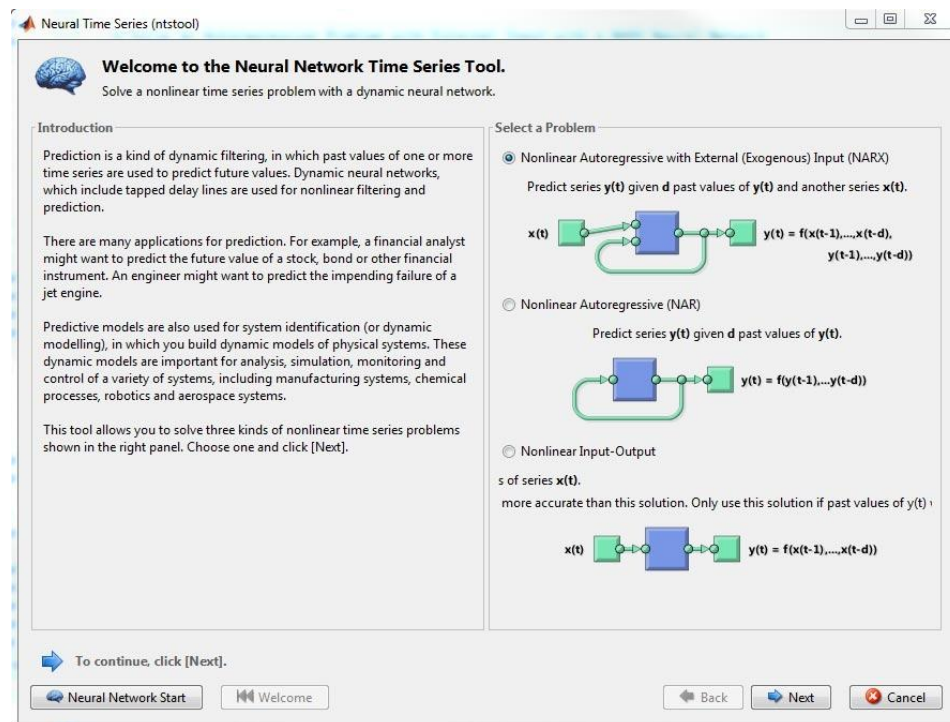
Neural Time Series (ntstool)

Welcome to the Neural Network Time Series Tool.

Solve a nonlinear time series problem with a dynamic neural network.

Introduction

Prediction is a kind of dynamic filtering, in which past values of one or more time series are used to predict future values. Dynamic neural networks, which include tapped delay lines are used for nonlinear filtering and prediction.

There are many applications for prediction. For example, a financial analyst might want to predict the future value of a stock, bond or other financial instrument. An engineer might want to predict the impending failure of a jet engine.

Predictive models are also used for system identification (or dynamic modelling), in which you build dynamic models of physical systems. These dynamic models are important for analysis, simulation, monitoring and control of a variety of systems, including manufacturing systems, chemical processes, robotics and aerospace systems.

This tool allows you to solve three kinds of nonlinear time series problems shown in the right panel. Choose one and click [Next].

Select a Problem

Nonlinear Autoregressive with External (Exogenous) Input (NARX)

Predict series **y(t)** given **d** past values of **y(t)** and another series **x(t)**.

x(t)

y(t) = f(x(t-1),...,x(t-d), y(t-1),...,y(t-d))

Nonlinear Autoregressive (NAR)

Predict series **y(t)** given **d** past values of **y(t)**.

y(t) = f(y(t-1),...y(t-d))

Nonlinear Input-Output

s of series **x(t)**.

more accurate than this solution. Only use this solution if past values of y(t)

x(t)

y(t) = f(x(t-1),...,x(t-d))

To continue, click [Next].

Neural Network Start

Welcome

Back

Next

Cancel